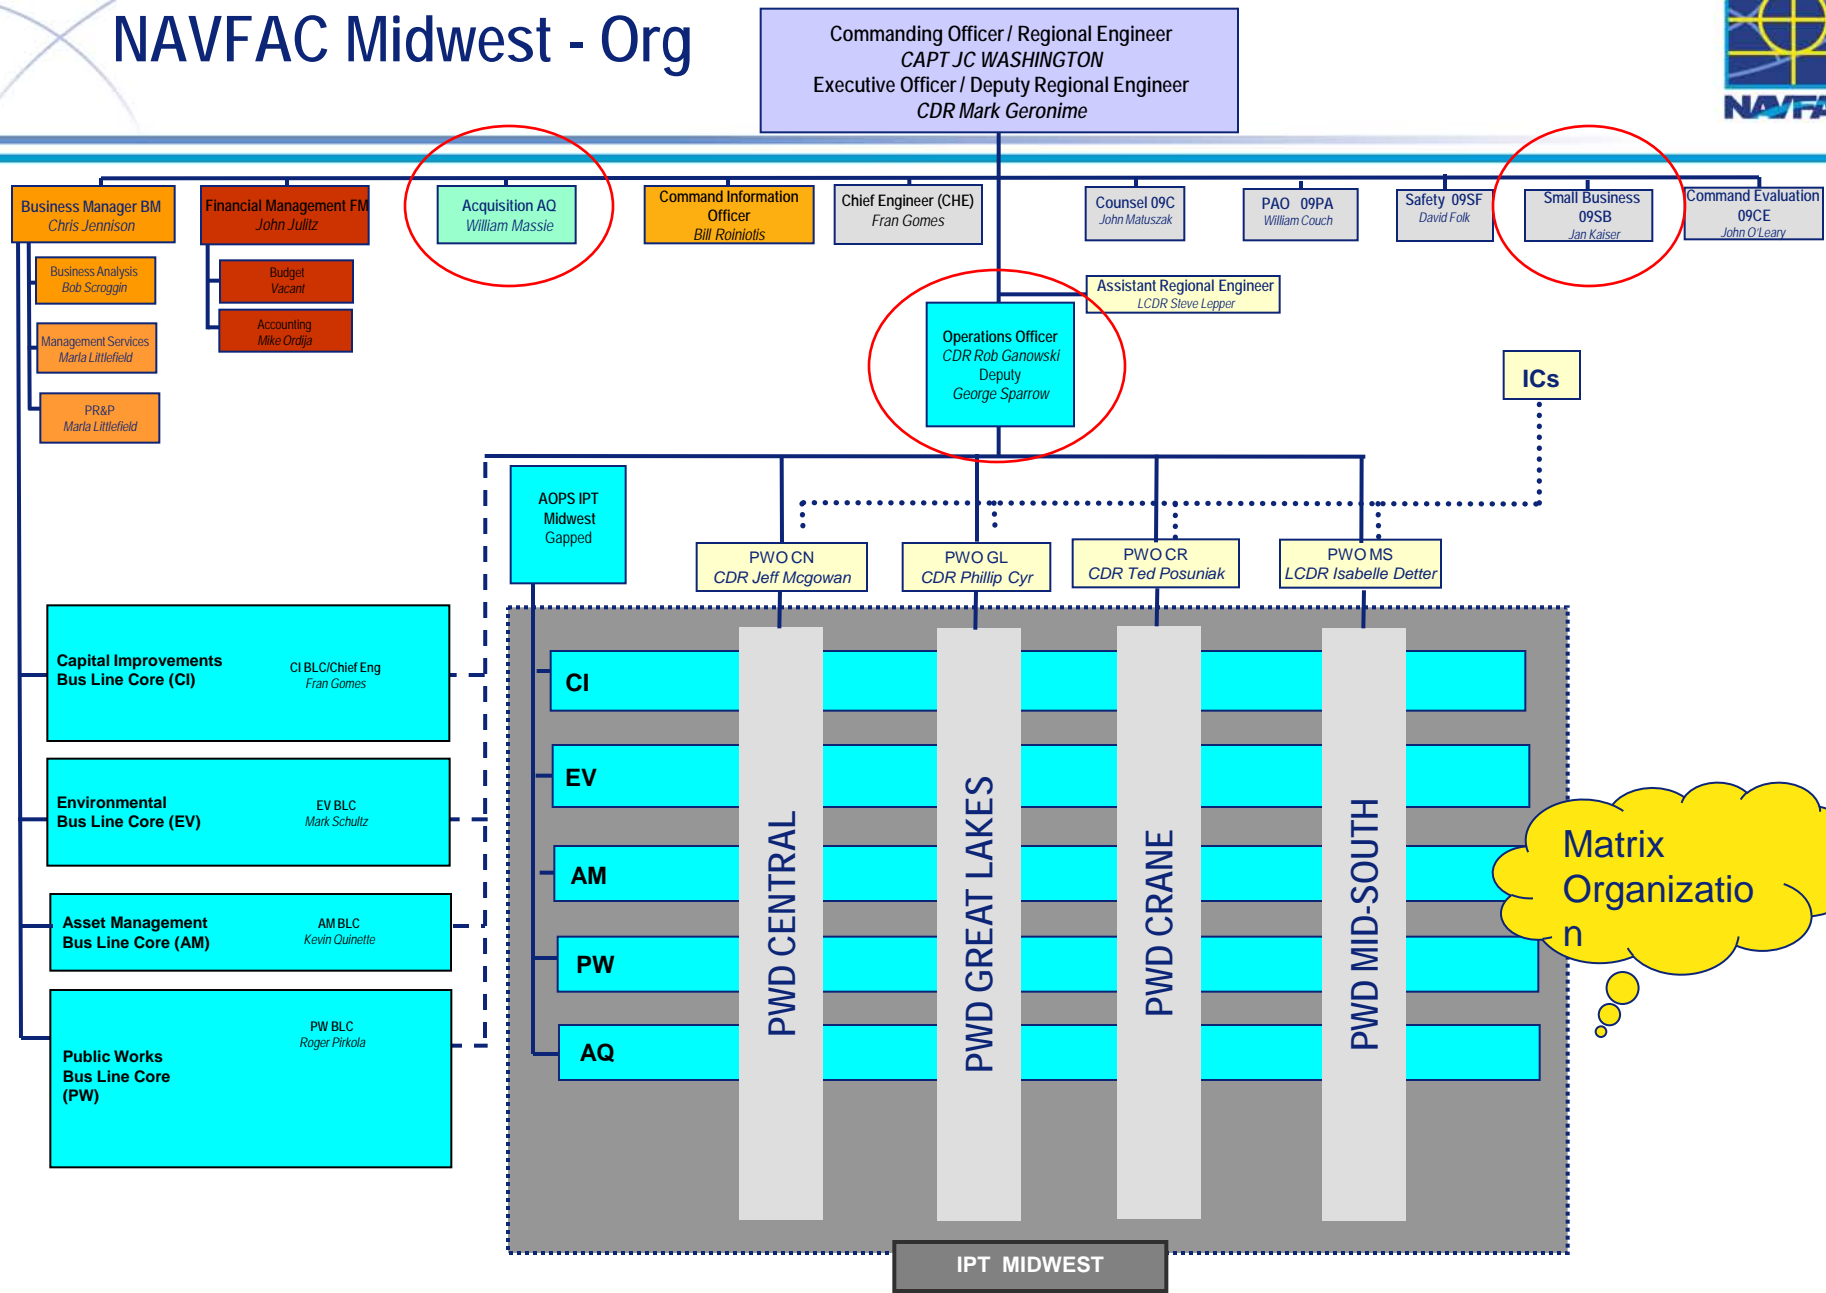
NAVFAC Midwest - Org

Commanding Officer / Regional Engineer
CAPT JC WASHINGTON
Executive Officer / Deputy Regional Engineer
CDR Mark Geronime

NAVFA

Business Manager BM
Chris Jennison

Financial Management FM
John Julitz

Acquisition AQ
William Massie

Command Information Officer
Bill Roiniotis

Chief Engineer (CHE)
Fran Gomes

Counsel 09C
John Matuszak

PAO 09PA
William Couch

Safety 09SF
David Folk

Small Business 09SB
Jan Kaiser

Command Evaluation 09CE
John O'Leary

Business Analysis
Bob Scroggin

Budget
Vacant

Accounting
Mike Ordija

Management Services
Marla Littlefield

PR&P
Marla Littlefield

Assistant Regional Engineer
LCDR Steve Lepper

Operations Officer
CDR Rob Ganowski
Deputy
George Sparrow

ICs

AOPS IPT
Midwest
Gapped

PWO CN
CDR Jeff Mcgowan

PWO GL
CDR Phillip Cyr

PWO CR
CDR Ted Posuniak

PWO MS
LCDR Isabelle Detter

Capital Improvements
Bus Line Core (CI)
CI BLC/Chief Eng
Fran Gomes

Environmental
Bus Line Core (EV)
EV BLC
Mark Schultz

Asset Management
Bus Line Core (AM)
AM BLC
Kevin Quinette

Public Works
Bus Line Core
(PW)
PW BLC
Roger Pirkola

CI
EV
AM
PW
AQ

PWD CENTRAL
PWD GREAT LAKES
PWD CRANE
PWD MID-SOUTH

Matrix Organizatio n

IPT MIDWEST